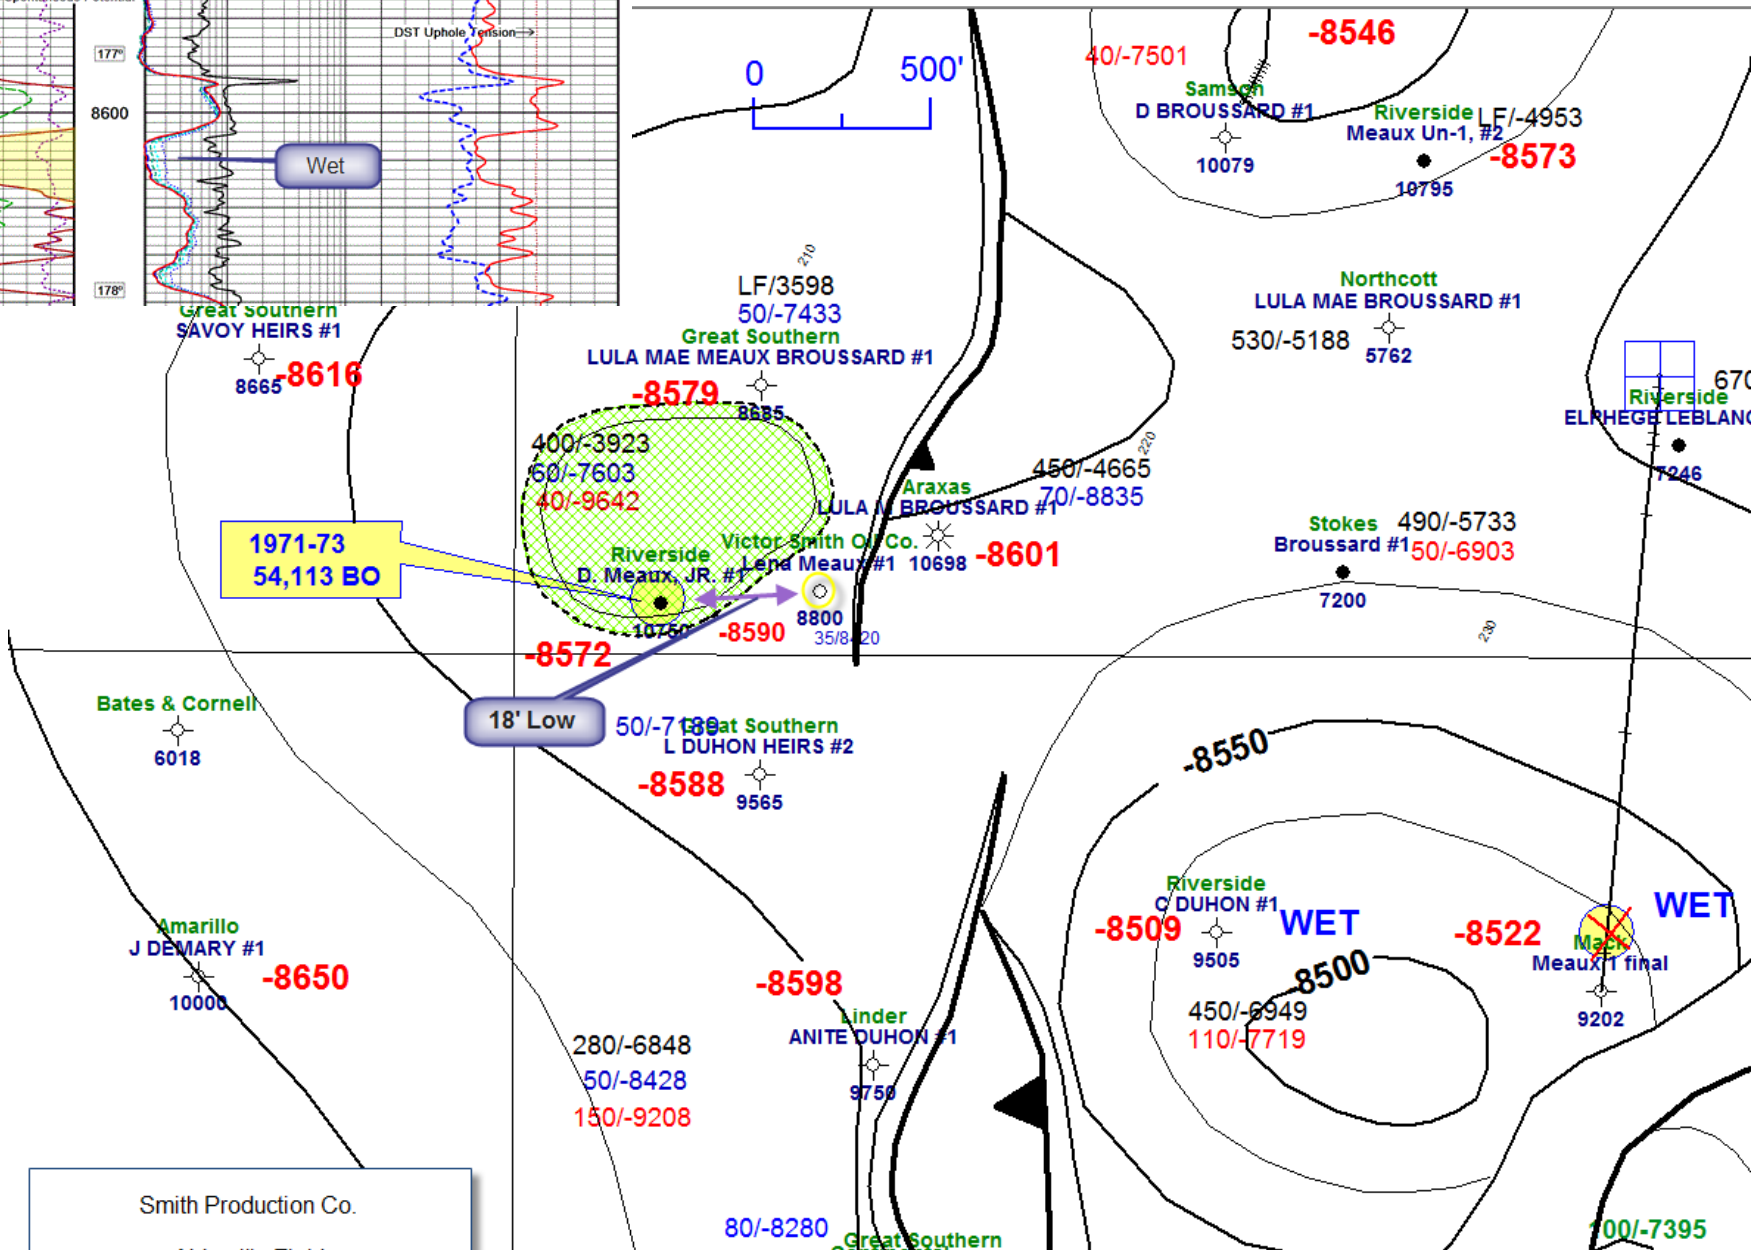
177°
8600
DST Uphole Tension
Wet
178°

0 500'
40/-7501
-8546
Samson
D BROUSSARD #1
10079
Riverside
Meaux Un-1, #2
LF/-4953
-8573
10795

Great Southern
SAVOY HEIRS #1
8665
-8616

LF/3598
50/-7433
Great Southern
LULA MAE MEAUX BROUSSARD #1
-8579
8685

Northcott
LULA MAE BROUSSARD #1
530/-5188
5762

Riverside
ELPHEGE LEBLANC
670
7246

400/-3923
60/-7603
40/-9642

450/-4665
Araxas
LULA M BROUSSARD #1
70/-8835

1971-73
54,113 BO

Riverside
D. Meaux, JR. #1
10750
Victor Smith Oil Co.
Lena Meaux #1
10698
-8601
8800
35/8-20
-8590
-8572

Stokes
Broussard #1
490/-5733
50/-6903
7200

Bates & Cornell
6018

18' Low
50/-7189
Great Southern
L DUHON HEIRS #2
-8588
9565

-8550

Amarillo
J DEMARY #1
10000
-8650

-8598

Riverside
C DUHON #1
-8509
WET
9505
-8500
450/-6949
110/-7719

-8522
WET
Mack
Meaux 1 final
9202

280/-6848
50/-8428
150/-9208

Linder
ANITE DUHON #1
9750

Smith Production Co.

80/-8280
Great Southern
100/-7395